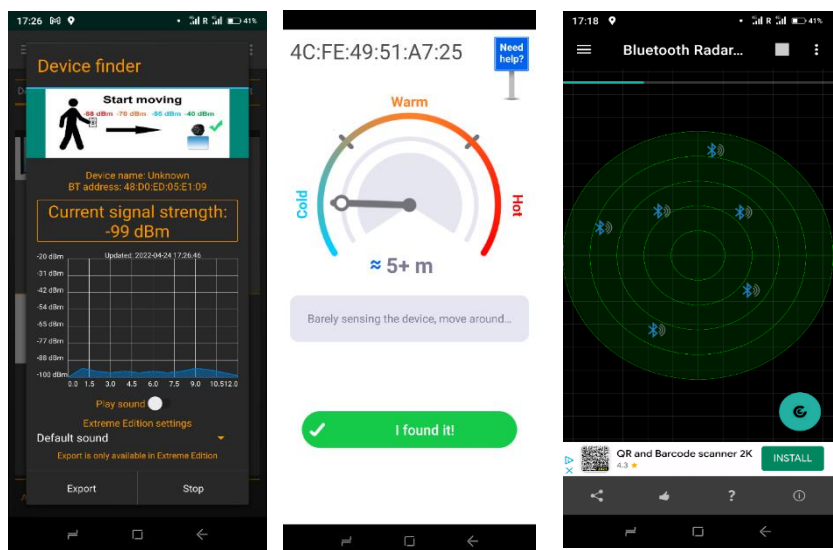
17:26 41%

Device finder

Start moving
-55 dBm -70 dBm -55 dBm -40 dBm

Device name: Unknown
BT address: 48:D0:ED:05:E1:09

Current signal strength:
-99 dBm

Updated: 2022-04-24 17:26:46

| -20 dBm |
|---|
| -31 dBm |
| -42 dBm |
| -54 dBm |
| -65 dBm |
| -77 dBm |
| -88 dBm |
| -100 dBm |

0.0 1.5 3.0 4.5 6.0 7.5 9.0 10.5 12.0

Play sound

Extreme Edition settings
Default sound

Export is only available in Extreme Edition

Export Stop

4C:FE:49:51:A7:25

Need help?

Warm
Cold
Hot

≈ 5+ m

Barely sensing the device, move around...

I found it!

17:18 41%

Bluetooth Radar...

QR and Barcode scanner 2K
4.3 ★
INSTALL

?